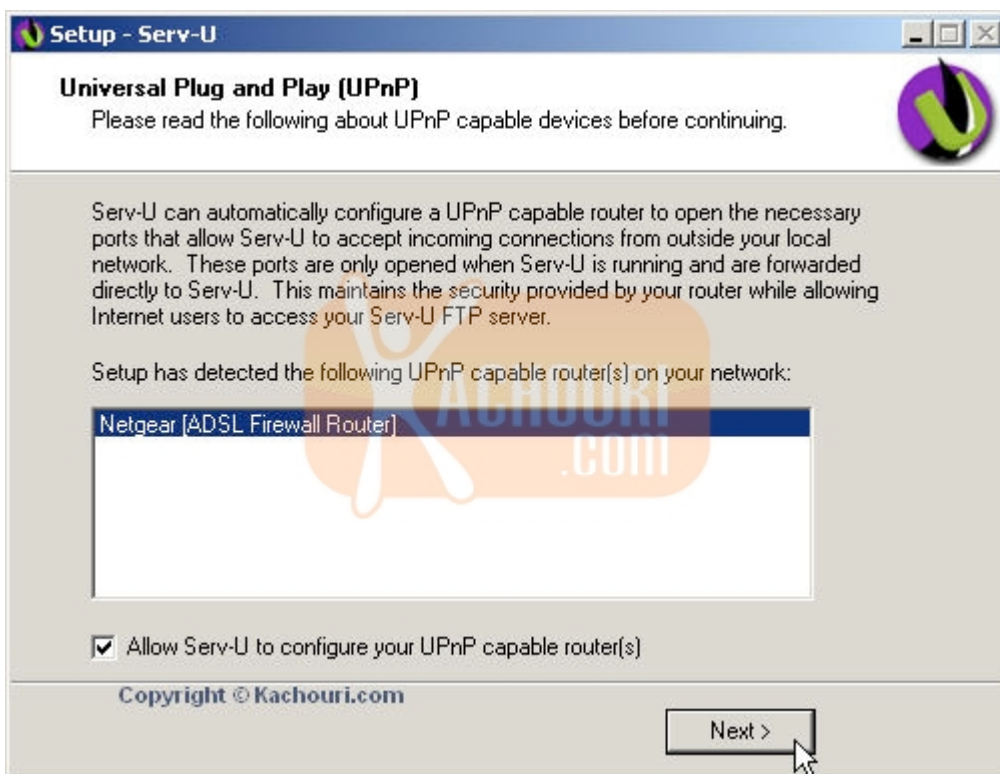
Setup - Serv-U

Universal Plug and Play (UPnP)

Please read the following about UPnP capable devices before continuing.

Serv-U can automatically configure a UPnP capable router to open the necessary ports that allow Serv-U to accept incoming connections from outside your local network. These ports are only opened when Serv-U is running and are forwarded directly to Serv-U. This maintains the security provided by your router while allowing Internet users to access your Serv-U FTP server.

Setup has detected the following UPnP capable router(s) on your network:

Netgear [ADSL Firewall Router]

KACHOURI .COM

Allow Serv-U to configure your UPnP capable router(s)

Copyright © Kachouri.com

Next >